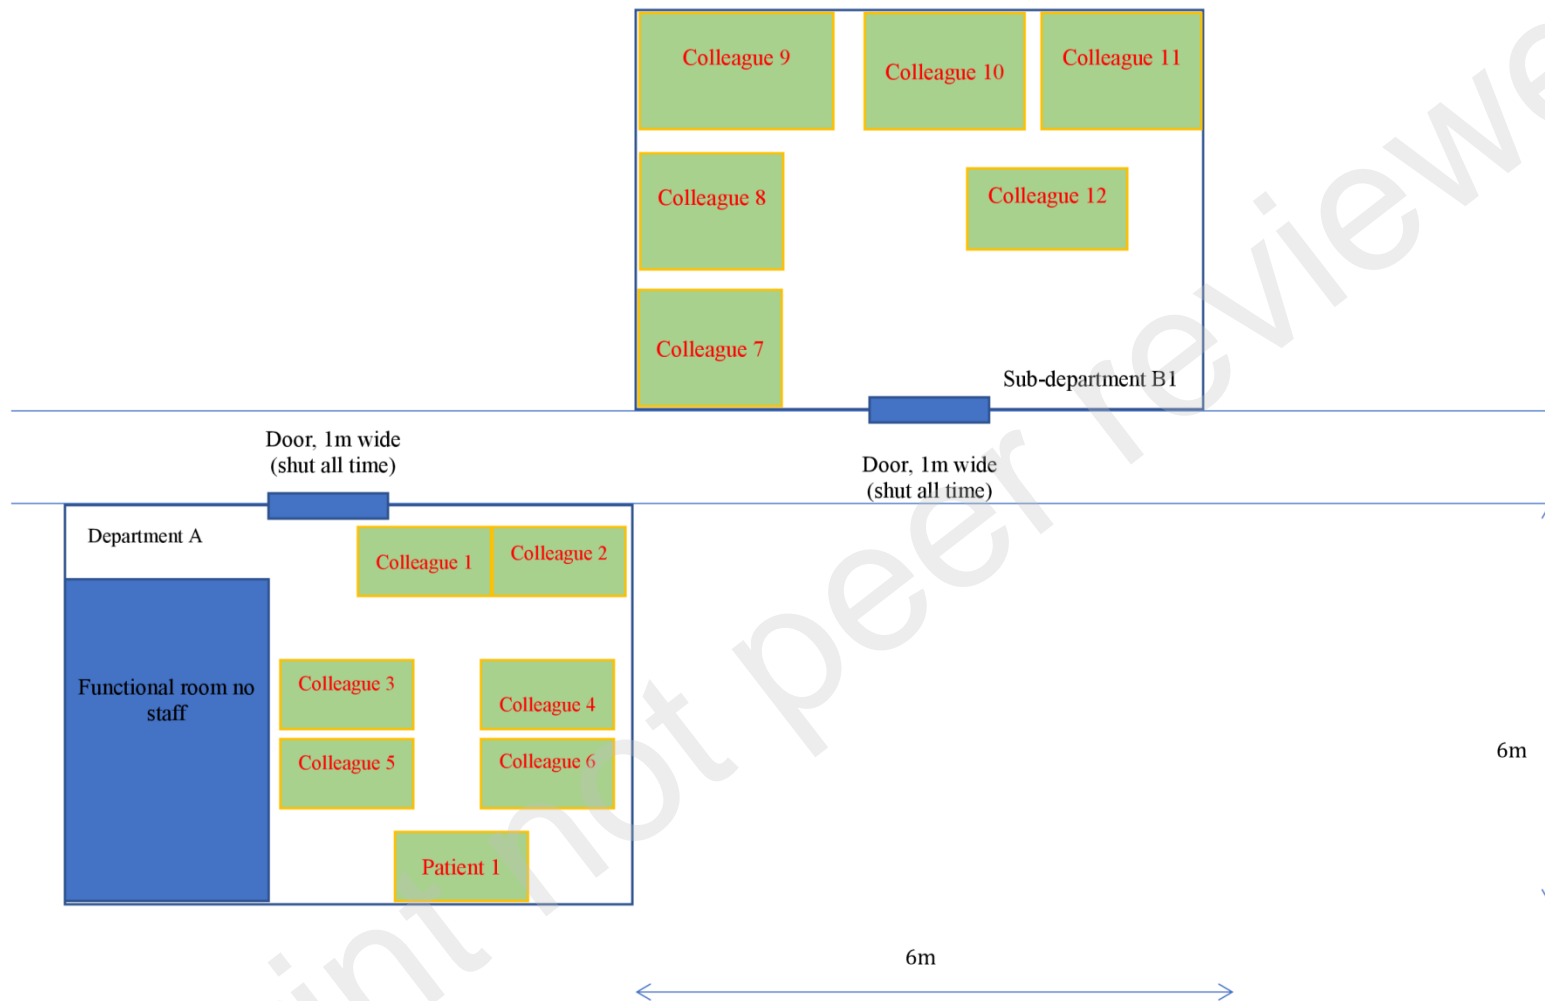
Colleague 9
Colleague 10
Colleague 11
Colleague 8
Colleague 12
Colleague 7
Sub-department B1
Door, 1m wide (shut all time)
Door, 1m wide (shut all time)
Department A
Colleague 1
Colleague 2
Functional room no staff
Colleague 3
Colleague 4
Colleague 5
Colleague 6
6m
Patient 1
6m
int not peer reviewe